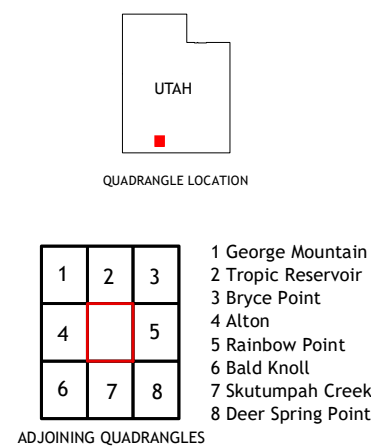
UTAH

QUADRANGLE LOCATION

| 1 | 2 | 3 |
|---|---|---|
| 4 |   | 5 |
| 6 | 7 | 8 |

1 George Mountain
2 Tropic Reservoir
3 Bryce Point
4 Alton
5 Rainbow Point
6 Bald Knoll
7 Skutumpah Creek
8 Deer Spring Point

ADJOINING QUADRANGLES